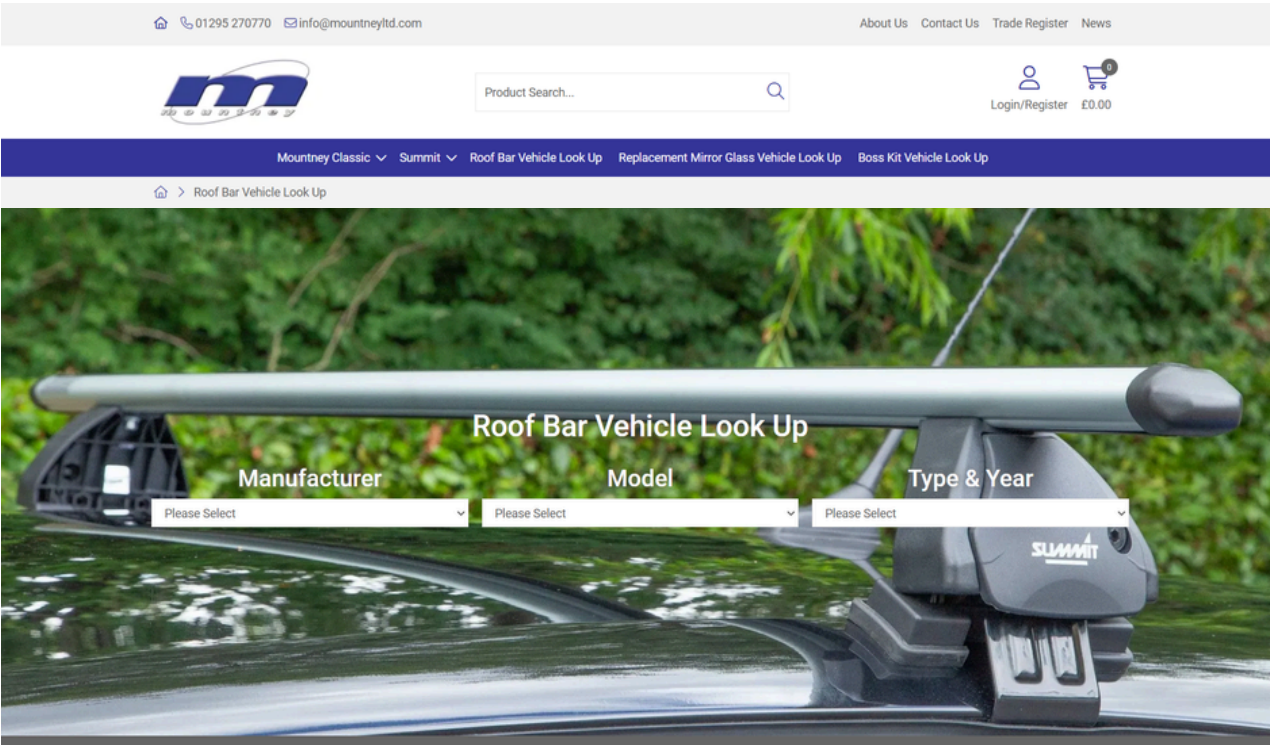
01295 270770 info@mountneyltd.com

About Us Contact Us Trade Register News

mountney

Product Search...

0

Login/Register £0.00

Mountney Classic Summit Roof Bar Vehicle Look Up Replacement Mirror Glass Vehicle Look Up Boss Kit Vehicle Look Up

> Roof Bar Vehicle Look Up

Roof Bar Vehicle Look Up

Manufacturer

Please Select

Model

Please Select

Type & Year

Please Select

SUMMIT